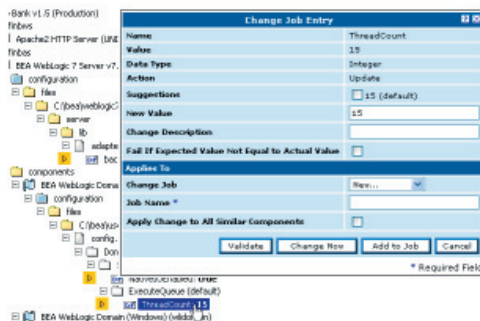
-Bank v1.5 (Production)
finbvs
Apache2 HTTP Server (Unit
finbvs
BEA WebLogic 7 Server v7.
configuration
files
C:\bea\weblogic
server
lib
adapte
boc
components
BEA WebLogic Domain
configuration
files
C:\bea\us
config.
Don
NativeIOEnabled: true
ExecuteQueue (default)
ThreadCount 15
BEA WebLogic Domain (Windows) (validation)

Change Job Entry

| | |
|---|---|
| Name | ThreadCount |
| Value | 15 |
| Data Type | Integer |
| Action | Update |
| Suggestions | 15 (default) |
| New Value | 15 |
| Change Description | |
| Fail If Expected Value Not Equal to Actual Value | |

Applies To

| | |
|---|---|
| Change Job | New... |
| Job Name * | |
| Apply Change to All Similar Components | |

Validate | Change Now | Add to Job | Cancel

* Required Field